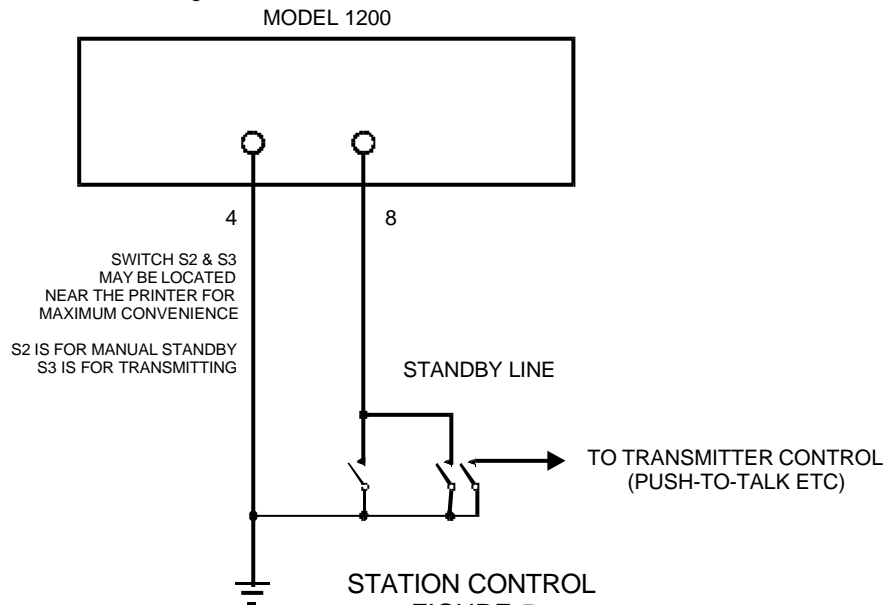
MODEL 1200

4

8

SWITCH S2 & S3 MAY BE LOCATED NEAR THE PRINTER FOR MAXIMUM CONVENIENCE

S2 IS FOR MANUAL STANDBY
S3 IS FOR TRANSMITTING

STANDBY LINE

TO TRANSMITTER CONTROL (PUSH-TO-TALK ETC)

STATION CONTROL
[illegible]